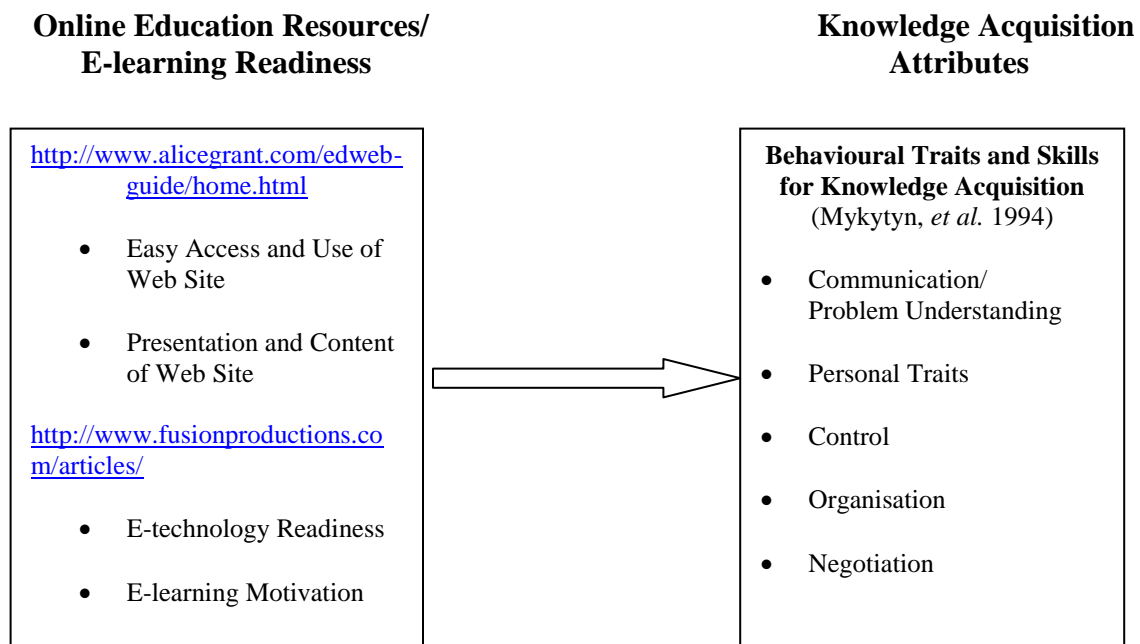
**Online Education Resources/ E-learning Readiness**

**Knowledge Acquisition Attributes**

http://www.alicegrant.com/edweb-guide/home.html

- Easy Access and Use of Web Site
- Presentation and Content of Web Site

http://www.fusionproductions.com/articles/

- E-technology Readiness
- E-learning Motivation

**Behavioural Traits and Skills for Knowledge Acquisition** (Mykytyn, *et al.* 1994)

- Communication/ Problem Understanding
- Personal Traits
- Control
- Organisation
- Negotiation